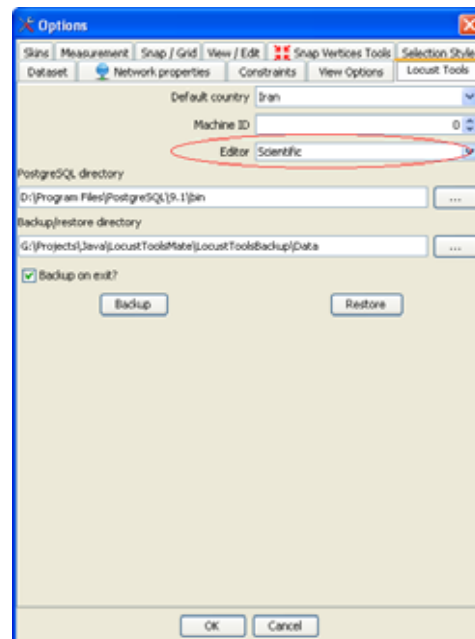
Options

Skins | Measurement | Snap / Grid | View / Edit | Snap Vertices Tools | Selection Style
Dataset | Network properties | Constraints | View Options | Locust Tools

Default country Iran

Machine ID 0

Editor Scientific

PostgreSQL directory

D:\Program Files\PostgreSQL\9.1\bin ...

Backup/restore directory

G:\Projects\Java\LocustToolsMate\LocustToolsBackup\Data ...

Backup on exit?

Backup

Restore

OK

Cancel